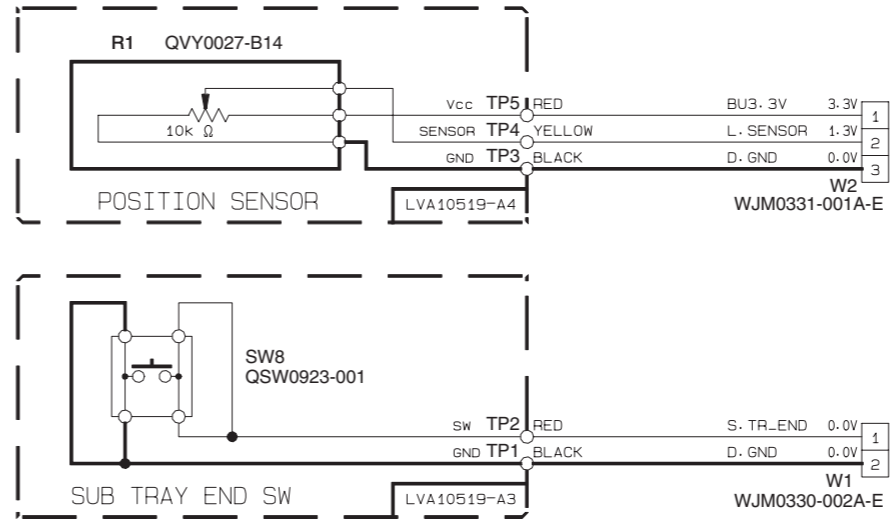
R1 QVY0027-B14

10k Ω

Vcc TP5 RED
SENSOR TP4 YELLOW
GND TP3 BLACK

BU3.3V 3.3V 1
L.SENSOR 1.3V 2
D.GND 0.0V 3

W2
WJM0331-001A-E

POSITION SENSOR

LVA10519-A4

SW8
QSW0923-001

SW TP2 RED
GND TP1 BLACK

S.TR_END 0.0V 1
D.GND 0.0V 2

W1
WJM0330-002A-E

SUB TRAY END SW

LVA10519-A3